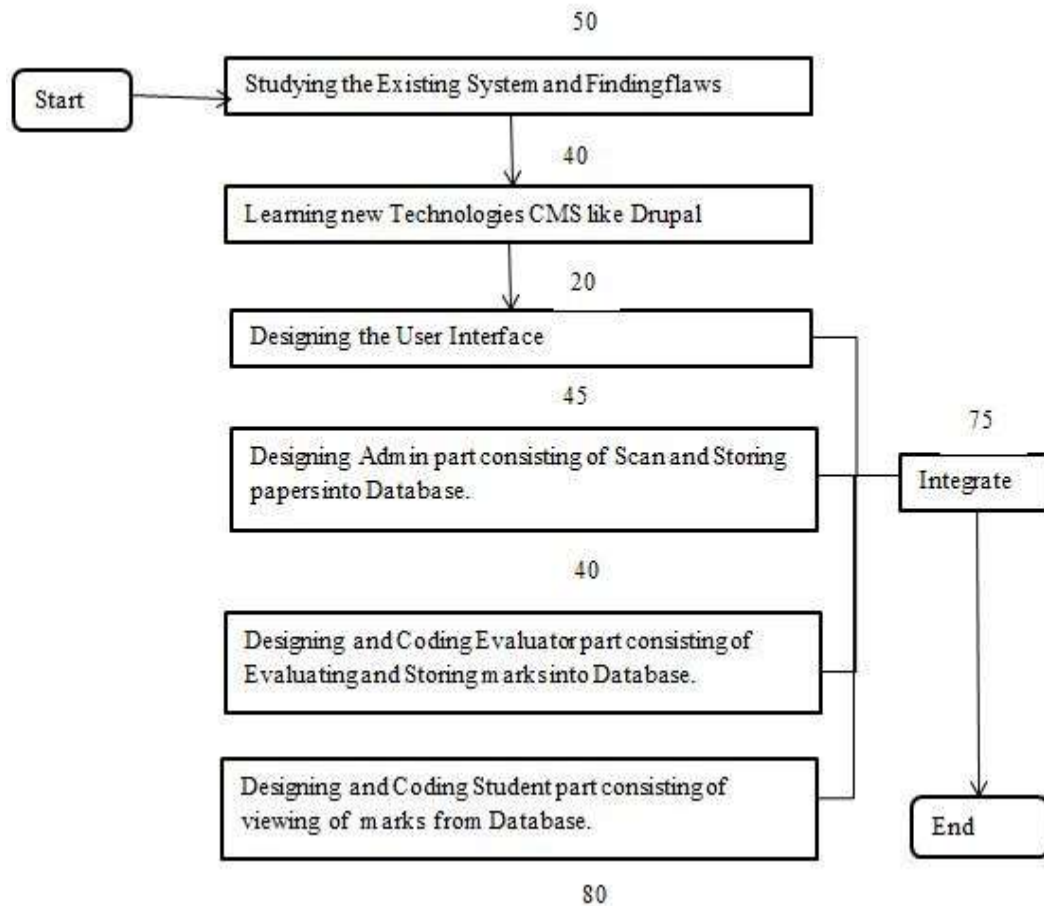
50

Start

Studying the Existing System and Findingflaws

40

Learning new Technologies CMS like Drupal

20

Designing the User Interface

45

75

Designing Admin part consisting of Scan and Storing papersinto Database.

Integrate

40

Designing and Coding Evaluatorpart consisting of Evaluatingand Storing marksinto Database.

Designing and Coding Student part consisting of viewing of marks from Database.

End

80